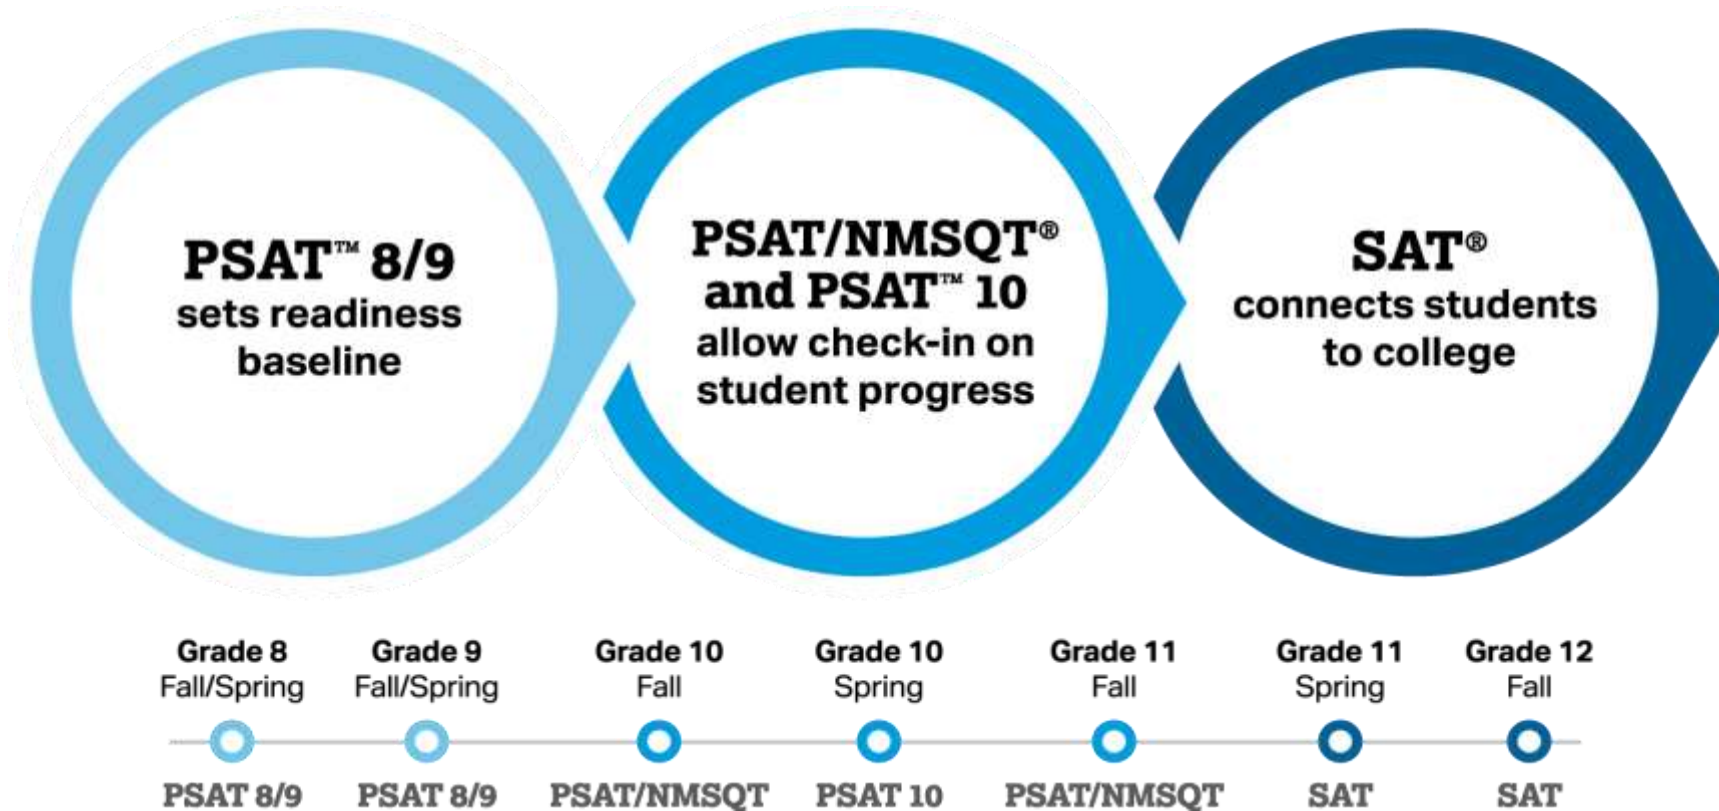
PSAT™ 8/9
sets readiness baseline

PSAT/NMSQT®
and PSAT™ 10
allow check-in on student progress

SAT®
connects students to college

Grade 8
Fall/Spring
PSAT 8/9

Grade 9
Fall/Spring
PSAT 8/9

Grade 10
Fall
PSAT/NMSQT

Grade 10
Spring
PSAT 10

Grade 11
Fall
PSAT/NMSQT

Grade 11
Spring
SAT

Grade 12
Fall
SAT